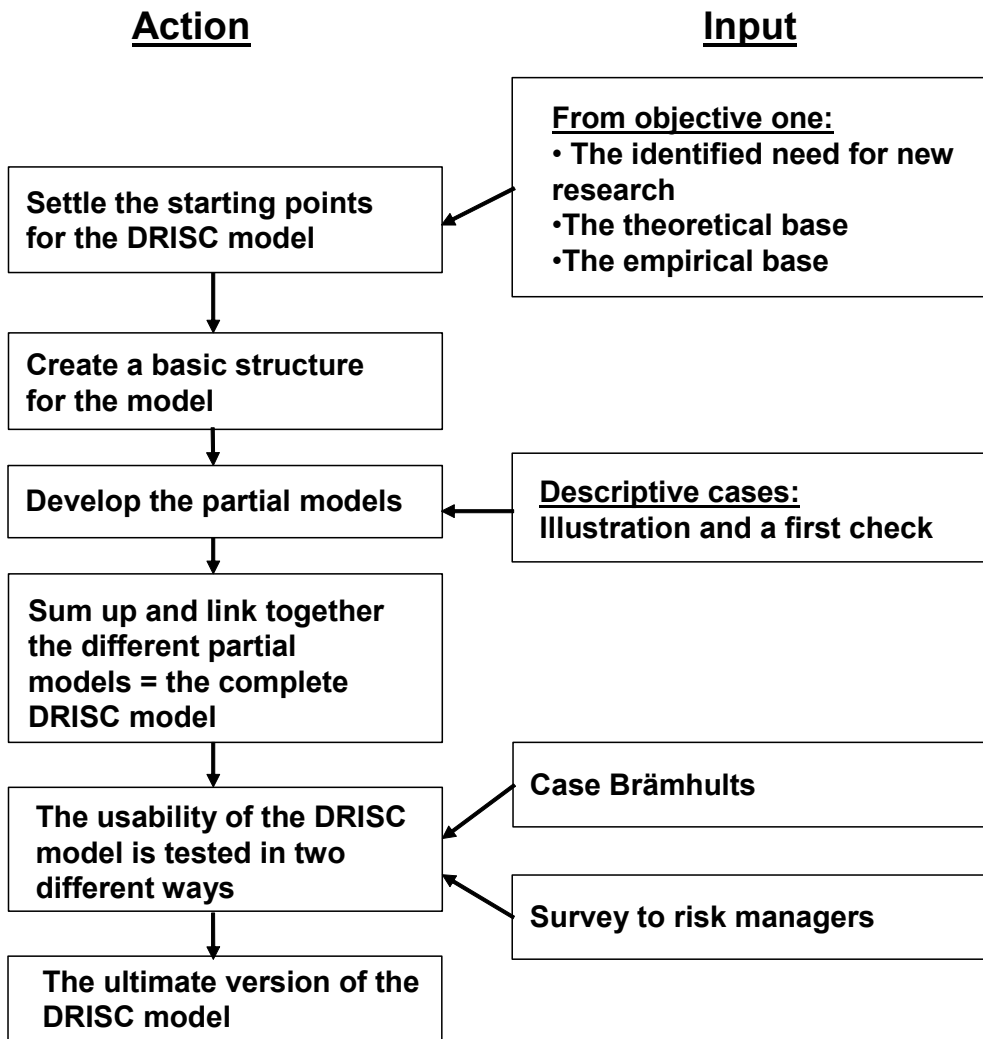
Action

Input

From objective one:
• The identified need for new research
•The theoretical base
•The empirical base

Settle the starting points for the DRISC model

Create a basic structure for the model

Develop the partial models

Descriptive cases:
Illustration and a first check

Sum up and link together the different partial models = the complete DRISC model

The usability of the DRISC model is tested in two different ways

Case Brämhults

Survey to risk managers

The ultimate version of the DRISC model